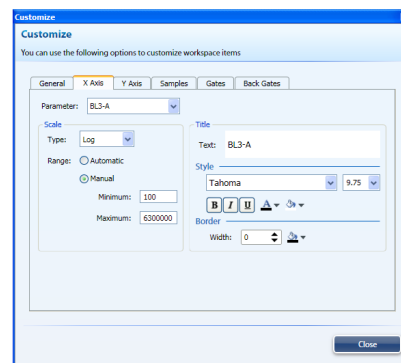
Customize

Customize

You can use the following options to customize workspace items

General
X Axis
Y Axis
Samples
Gates
Back Gates

Parameter: BL3-A

Scale

Type: Log

Range: Automatic

Manual

Minimum: 100

Maximum: 6300000

Title

Text: BL3-A

Style

Tahoma

9.75

B I U

Border

Width: 0

Close